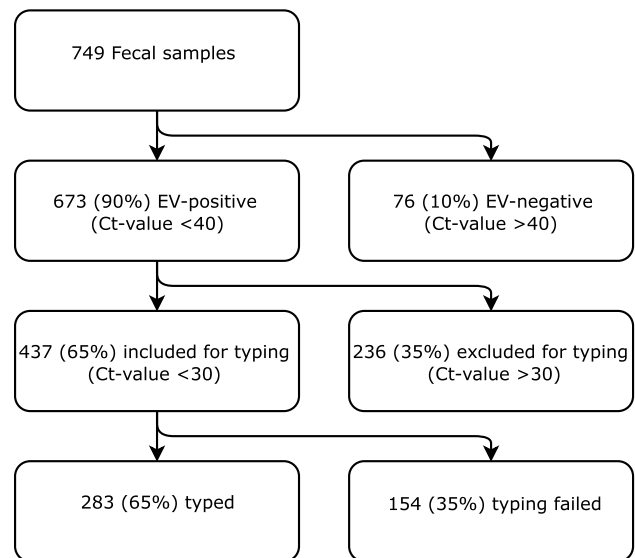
749 Fecal samples

673 (90%) EV-positive (Ct-value <40)

76 (10%) EV-negative (Ct-value >40)

437 (65%) included for typing (Ct-value <30)

236 (35%) excluded for typing (Ct-value >30)

283 (65%) typed

154 (35%) typing failed